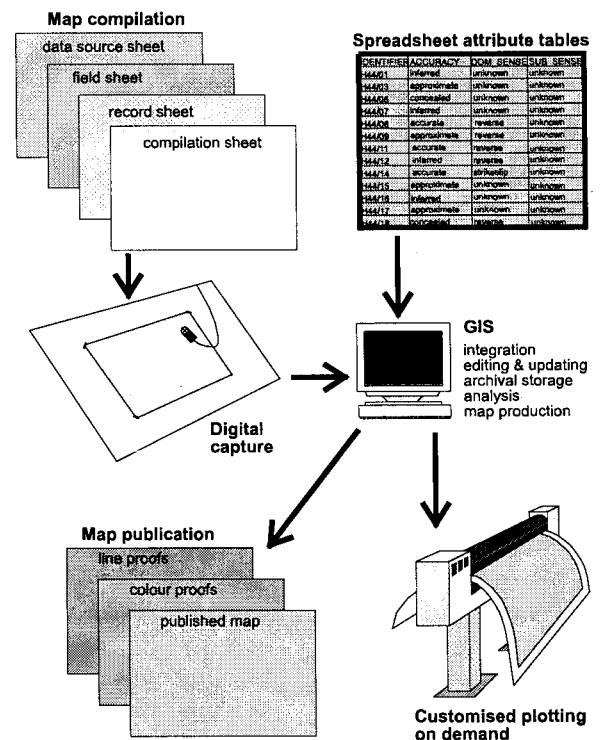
Map compilation

data source sheet

field sheet

record sheet

compilation sheet

Spreadsheet attribute tables

| DENTIFIER | ACCURACY | DOM_SENSE | SUB_SENSE |
|---|---|---|---|
| 444/01 | inferred | unknown | unknown |
| 444/03 | approximate | unknown | unknown |
| 444/06 | concealed | unknown | unknown |
| 444/07 | inferred | unknown | unknown |
| 444/08 | accurate | reverse | unknown |
| 444/09 | approximate | reverse | unknown |
| 444/11 | accurate | reverse | unknown |
| 444/12 | inferred | reverse | unknown |
| 444/14 | accurate | strikeslip | unknown |
| 444/15 | approximate | unknown | unknown |
| 444/16 | inferred | unknown | unknown |
| 444/17 | approximate | unknown | unknown |
| 444/18 | concealed | reverse | unknown |

Digital capture

GIS
integration
editing & updating
archival storage
analysis
map production

Map publication

line proofs

colour proofs

published map

Customised plotting on demand